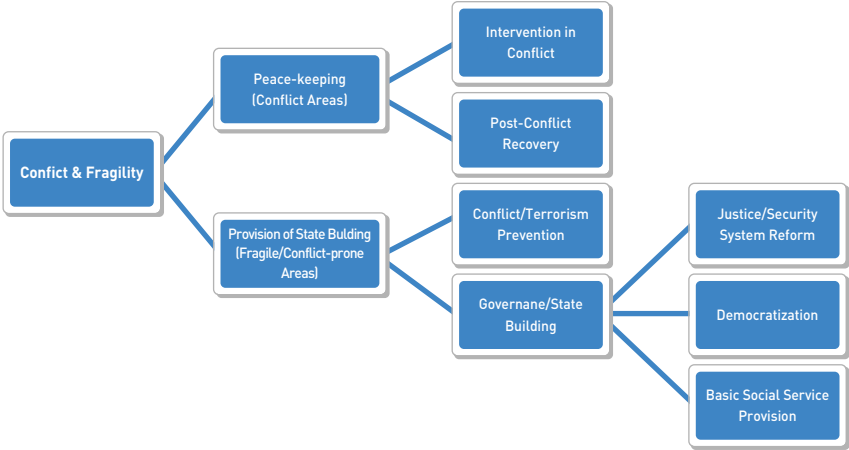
Confict & Fragility

Peace-keeping (Conflict Areas)

Intervention in Conflict

Post-Conflict Recovery

Provision of State Bulding (Fragile/Conflict-prone Areas)

Conflict/Terrorism Prevention

Governane/State Building

Justice/Security System Reform

Democratization

Basic Social Service Provision